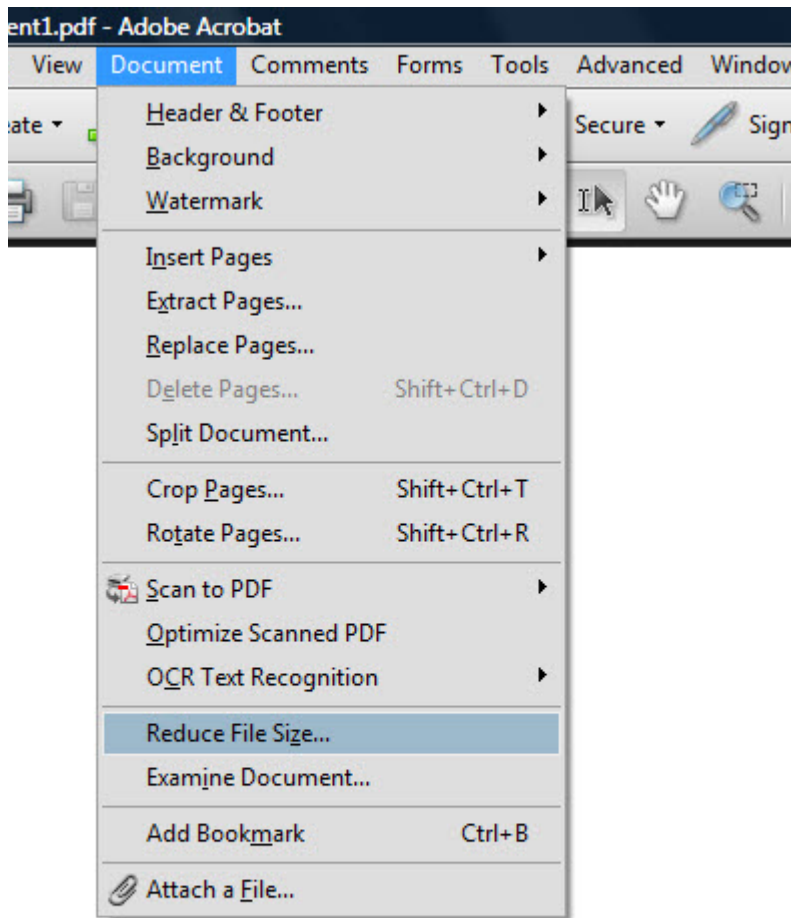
ent1.pdf - Adobe Acrobat
View Document Comments Forms Tools Advanced Windov
ate ▾ Secure ▾ Sign
Header & Footer
Background
Watermark
Insert Pages
Extract Pages...
Replace Pages...
Delete Pages... Shift+Ctrl+D
Split Document...
Crop Pages... Shift+Ctrl+T
Rotate Pages... Shift+Ctrl+R
Scan to PDF
Optimize Scanned PDF
OCR Text Recognition
Reduce File Size...
Examine Document...
Add Bookmark Ctrl+B
Attach a File...